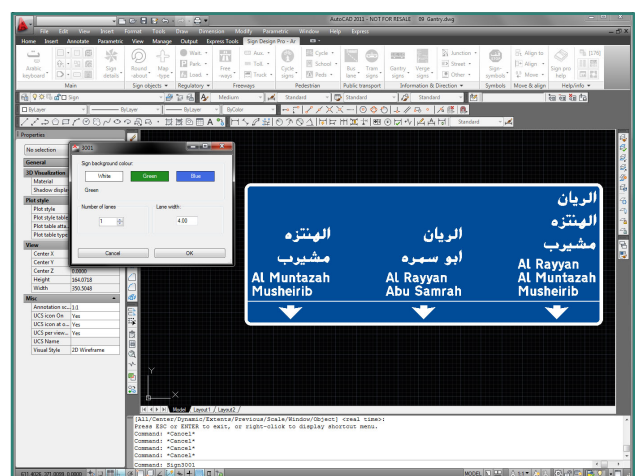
AutoCAD 2011 - NOT FOR RESALE 09 Gantry.dwg

File Edit View Insert Format Tools Draw Dimension Modify Parametric Window Help Express

Home Insert Annotate Parametric View Manage Output Express Tools Sign Design Pro - AV

Arabic keyboard
Sign details
Round -about
Map type
Warn.
Info
Load.
Free ways
Aux.
Toll.
Truck
Cycle signs
Ped signs
Cycle
School
Peds
Bus lane
Tram signs
Gantry signs
Verge signs
Junction
Street
Other
Sign symbols
Align to
Align
Move
Sign pro help

Main
Sign objects
Regulatory
Freeways
Pedestrian
Public transport
Information & Direction
Symbols
Move & align
Help/info

Sign
Medium
Standard
Standard
Standard
ByLayer
ByLayer
ByLayer
ByColor
Standard

Properties
No selection
General
3D Visualization
Material
Shadow display
Plot style
Plot style
Plot style table
Plot table attach
Plot table type
View
Center X
Center Y
Center Z 0.0000
Height 164.0758
Width 350.5048
Misc
Annotation sc... 1:1
UCS icon On Yes
UCS icon at o... Yes
UCS per view... Yes
UCS Name
Visual Style 2D Wireframe

SD01
Sign background colour:
White
Green
Blue
Green
Number of lanes
1
Lane width:
4.00
Cancel
OK

الريان
الهنتزه
مشيرب
الهنتزه
مشيرب
Al Muntazah
Musheirib
الريان
ابو سمره
Al Rayyan
Abu Samrah
Al Rayyan
Al Muntazah
Musheirib

Model Layout1 Layout2

[All/Center/Dynamic/Extents/Previous/Scale/Window/Object] <real time>:
Press ESC or ENTER to exit, or right-click to display shortcut menu.
Command: *Cancel*
Command: *Cancel*
Command: *Cancel*
Command: *Cancel*
Command: Sign3001

MODEL